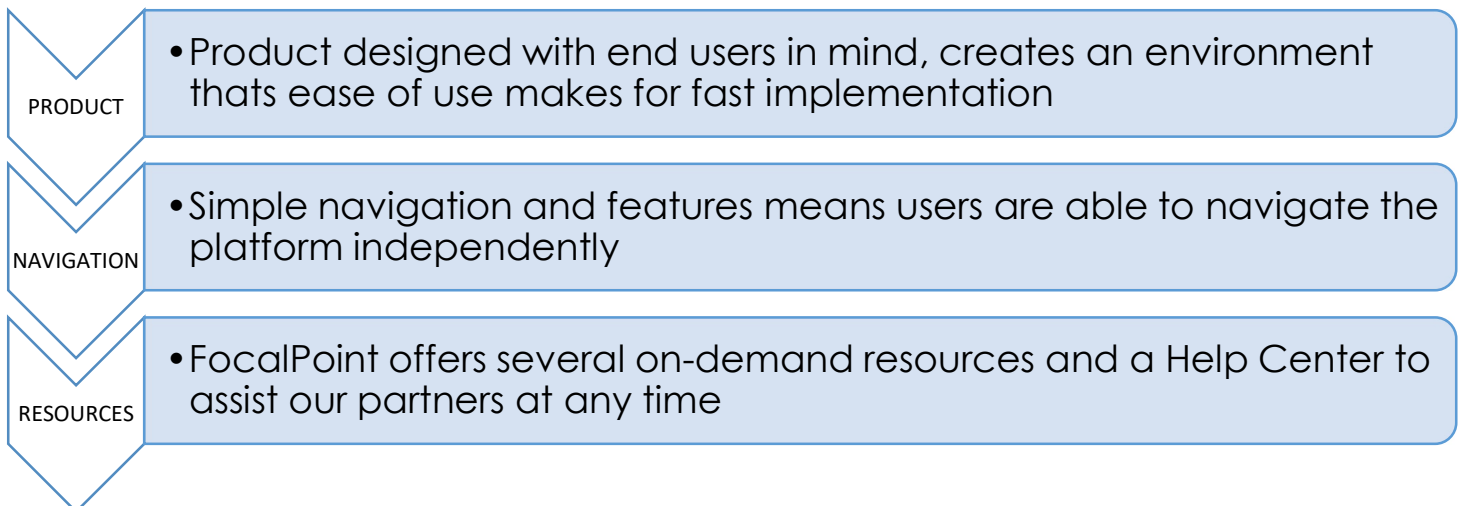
PRODUCT

- Product designed with end users in mind, creates an environment thats ease of use makes for fast implementation

NAVIGATION

- Simple navigation and features means users are able to navigate the platform independently

RESOURCES

- FocalPoint offers several on-demand resources and a Help Center to assist our partners at any time